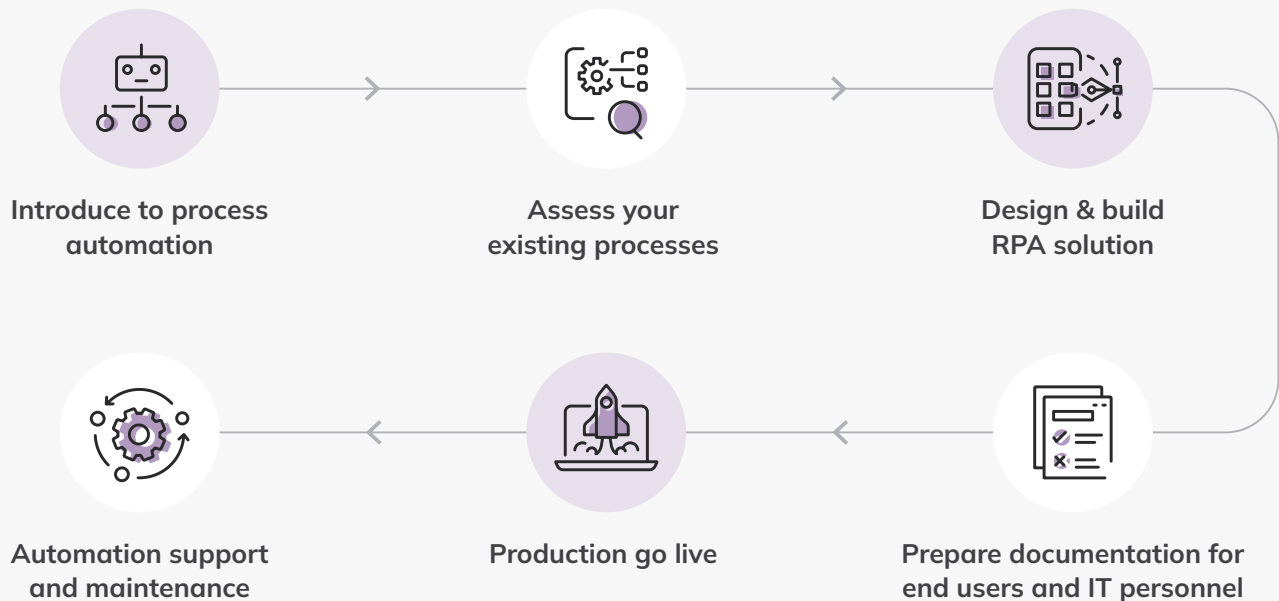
Introduce to process automation

Assess your existing processes

Design & build RPA solution

Automation support and maintenance

Production go live

Prepare documentation for end users and IT personnel